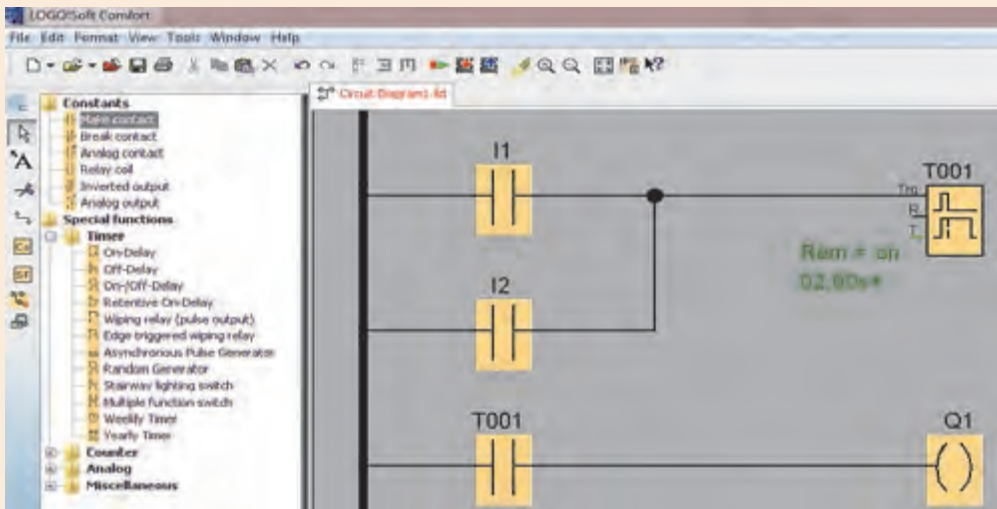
LOGO!Soft Comfort

File Edit Format View Tools Window Help

Circuit Diagram1.ld

Constants
Make contact
Break contact
Analog contact
Relay coil
Inverted output
Analog output
Special functions
Timer
On-Delay
Off-Delay
On-/Off-Delay
Retentive On-Delay
Wiping relay (pulse output)
Edge triggered wiping relay
Asynchronous Pulse Generator
Random Generator
Stairway lighting switch
Multiple function switch
Weekly Timer
Yearly Timer
Counter
Analog
Miscellaneous

I1

I2

T001

Trg
R
T

Rem = on
02,00s+

T001

Q1